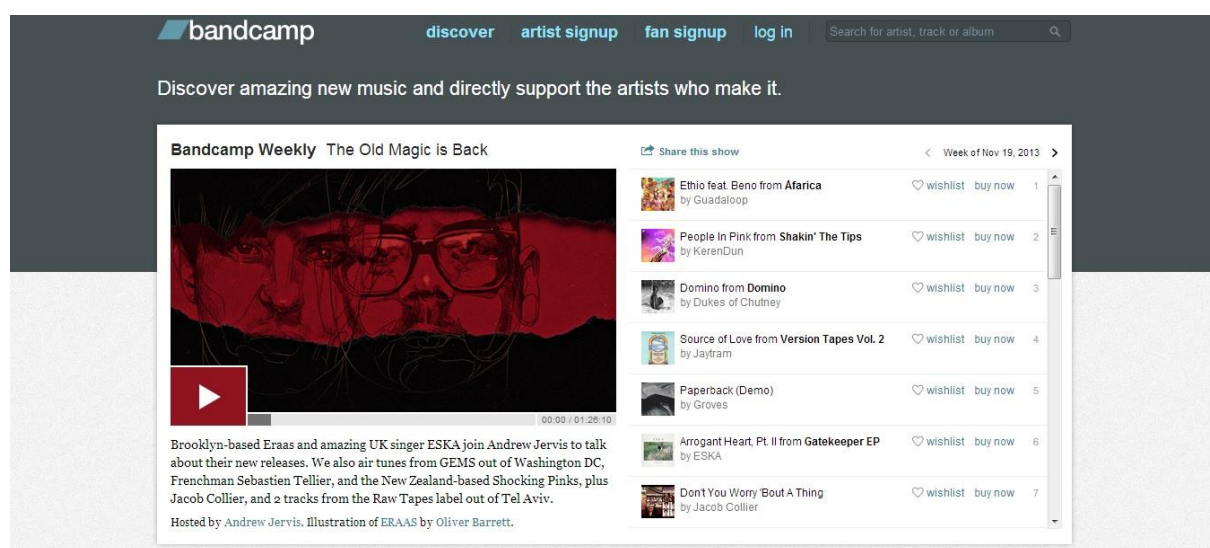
bandcamp discover artist signup fan signup log in Search for artist, track or album

Discover amazing new music and directly support the artists who make it.

Bandcamp Weekly The Old Magic is Back

Share this show

Week of Nov 19, 2013

00:00 / 01:26:10

Brooklyn-based Eraas and amazing UK singer ESKA join Andrew Jervis to talk about their new releases. We also air tunes from GEMS out of Washington DC, Frenchman Sebastien Tellier, and the New Zealand-based Shocking Pinks, plus Jacob Collier, and 2 tracks from the Raw Tapes label out of Tel Aviv.

Hosted by Andrew Jervis. Illustration of ERAAS by Oliver Barrett.

Ethio feat. Beno from Áfarica by Guadaloop wishlist buy now 1

People In Pink from Shakin' The Tips by KerenDun wishlist buy now 2

Domino from Domino by Dukes of Chutney wishlist buy now 3

Source of Love from Version Tapes Vol. 2 by Jaytram wishlist buy now 4

Paperback (Demo) by Groves wishlist buy now 5

Arrogant Heart, Pt. II from Gatekeeper EP by ESKA wishlist buy now 6

Don't You Worry 'Bout A Thing by Jacob Collier wishlist buy now 7